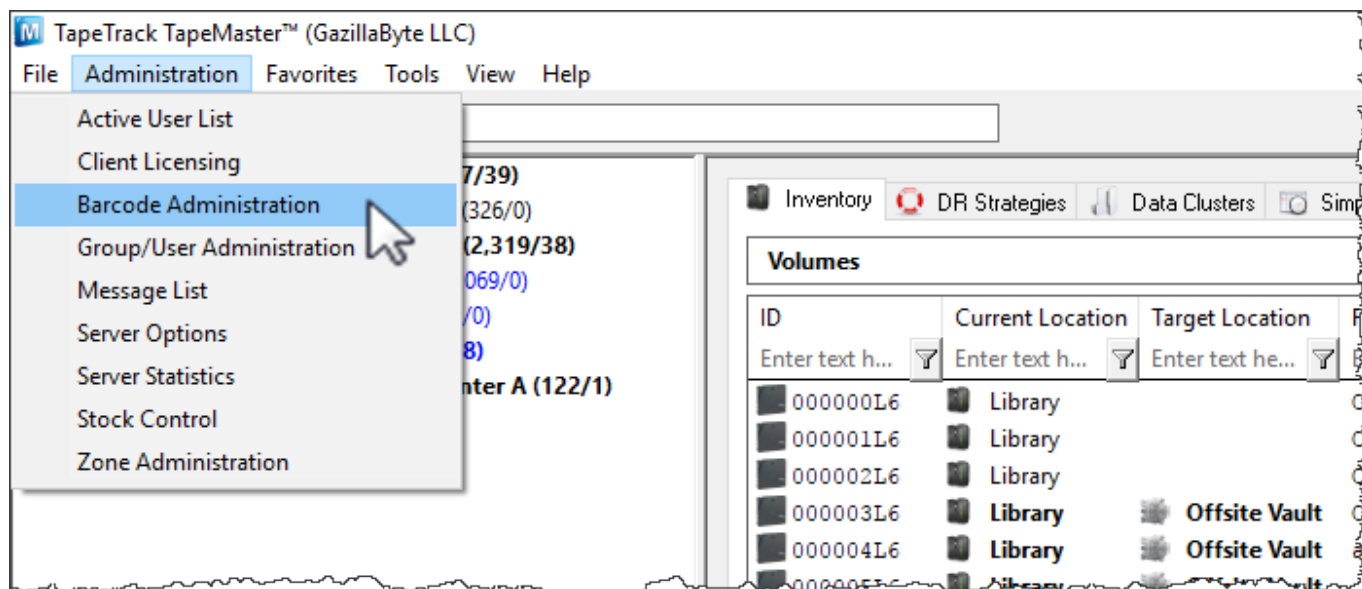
TapeTrack TapeMaster™ (GazillaByte LLC)

File Administration Favorites Tools View Help

Active User List
Client Licensing
Barcode Administration
Group/User Administration
Message List
Server Options
Server Statistics
Stock Control
Zone Administration

7/39)
(326/0)
(2,319/38)
069/0)
/0)
8)
nter A (122/1)

Inventory DR Strategies Data Clusters Sim

Volumes

| ID | Current Location | Target Location |
|---|---|---|
| Enter text h... | Enter text h... | Enter text he... |
| 000000L6 | Library | |
| 000001L6 | Library | |
| 000002L6 | Library | |
| 000003L6 | Library | Offsite Vault |
| 000004L6 | Library | Offsite Vault |
| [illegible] | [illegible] | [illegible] |